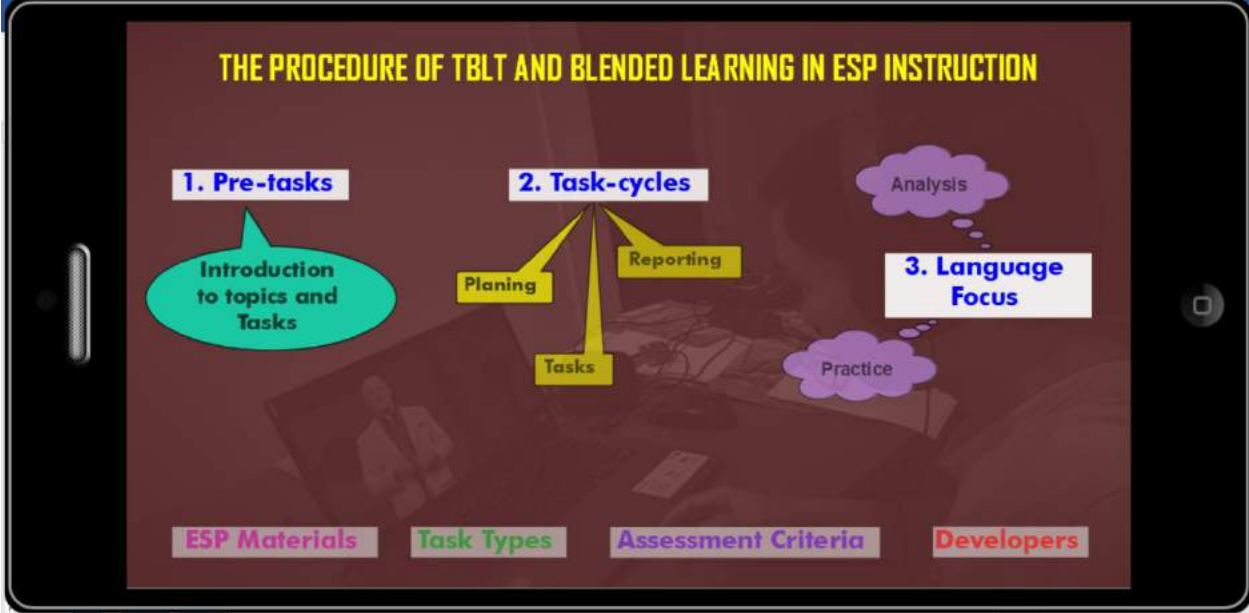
THE PROCEDURE OF TBLT AND BLENDED LEARNING IN ESP INSTRUCTION

1. Pre-tasks

Introduction to topics and Tasks

2. Task-cycles

Planing

Reporting

Tasks

Analysis

3. Language Focus

Practice

ESP Materials

Task Types

Assessment Criteria

Developers